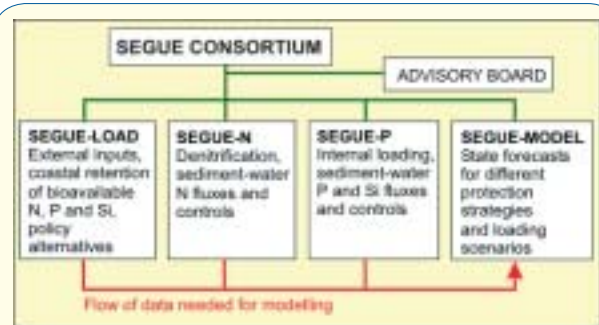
SEGUE CONSORTIUM

ADVISORY BOARD

SEGUE-LOAD
External inputs, coastal retention of bioavailable N, P and Si, policy alternatives

SEGUE-N
Denitrification, sediment-water N fluxes and controls

SEGUE-P
Internal loading, sediment-water P and Si fluxes and controls

SEGUE-MODEL
State forecasts for different protection strategies and loading scenarios

Flow of data needed for modelling